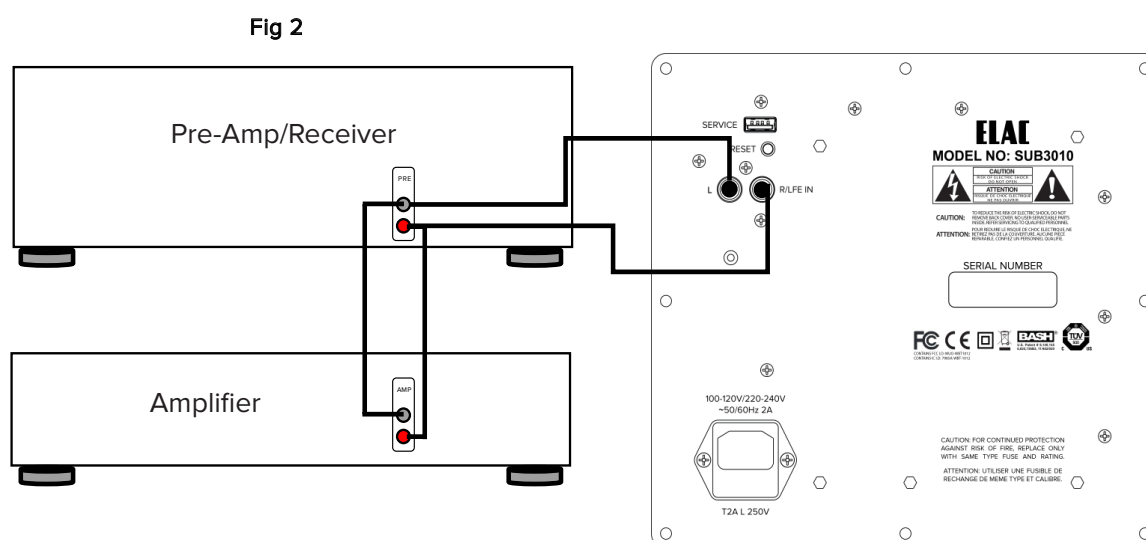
Fig 2

Pre-Amp/Receiver

PRE

Amplifier

AMP

SERVICE

RESET

L

R/LFE IN

ELAC

MODEL NO: SUB3010

CAUTION

ATTENTION

CAUTION: TO REDUCE THE RISK OF ELECTRIC SHOCK, DO NOT REMOVE BACK COVER. NO USER-SERVICEABLE PARTS INSIDE. REFER SERVICING TO QUALIFIED PERSONNEL.

ATTENTION: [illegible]

SERIAL NUMBER

BASH

TÜV

100-120V/220-240V ~50/60Hz 2A

T2A L 250V

CAUTION: FOR CONTINUED PROTECTION AGAINST RISK OF FIRE, REPLACE ONLY WITH SAME TYPE FUSE AND RATING.

ATTENTION: UTILISER UNE FUSIBLE DE RECHANGE DE MEME TYPE ET CALIBRE.